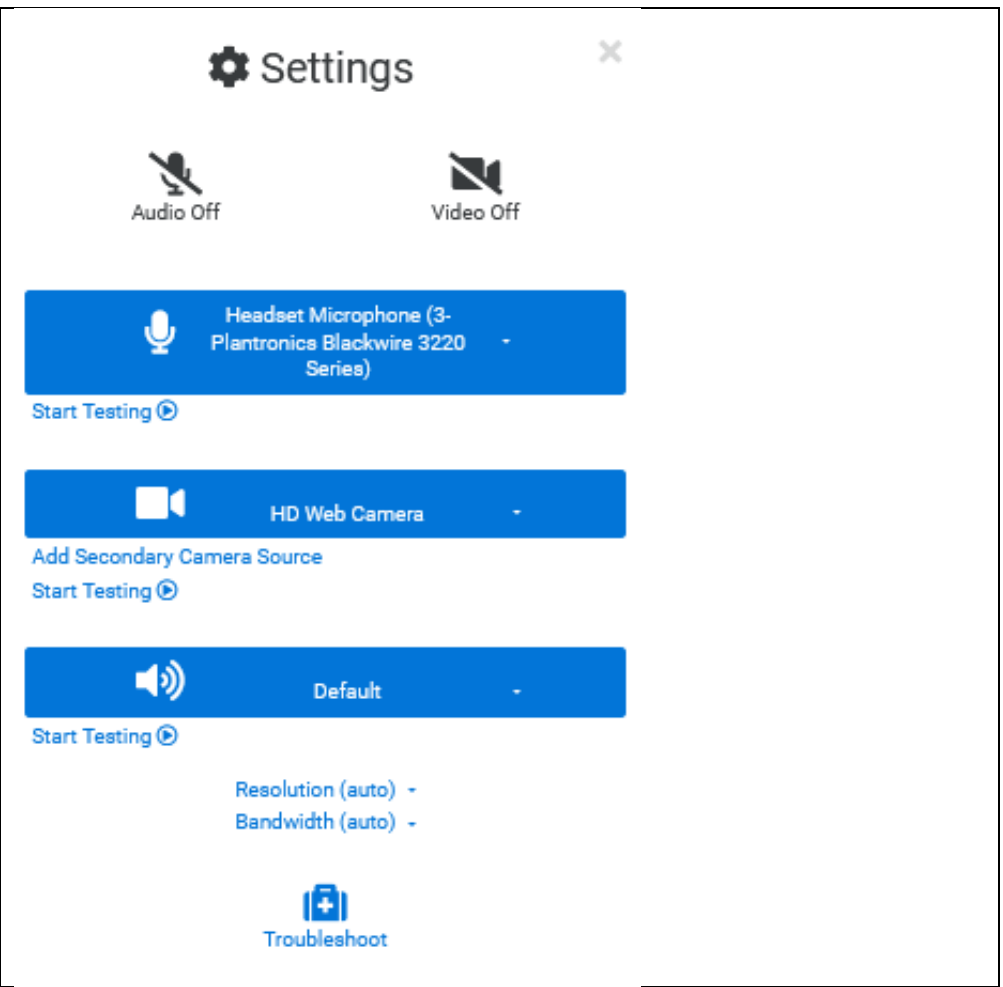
Settings

Audio Off

Video Off

Headset Microphone (3-Plantronics Blackwire 3220 Series)

Start Testing

HD Web Camera

Add Secondary Camera Source

Start Testing

Default

Start Testing

Resolution (auto)

Bandwidth (auto)

Troubleshoot